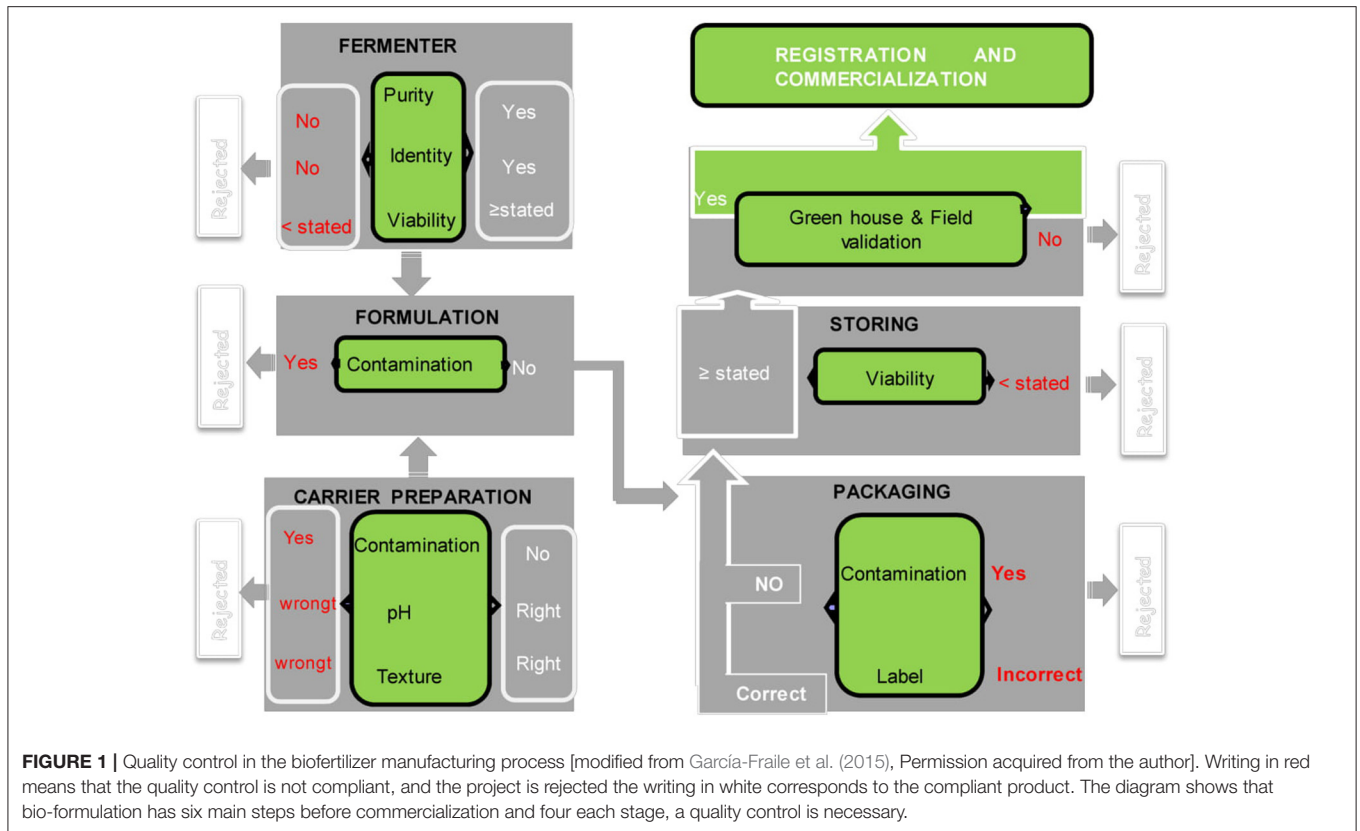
FERMENTER

No
No
< stated

Purity
Identity
Viability

Yes
Yes
≥stated

Rejected

REGISTRATION AND COMMERCIALIZATION

Yes
Green house & Field validation
No

Rejected

FORMULATION

Rejected
Yes
Contamination
No

STORING

≥ stated
Viability
< stated

Rejected

CARRIER PREPARATION

Rejected
Yes
wrongt
wrongt

Contamination
pH
Texture

No
Right
Right

PACKAGING

NO
Correct

Contamination
Label

Yes
Incorrect

Rejected

**FIGURE 1 |** Quality control in the biofertilizer manufacturing process [modified from García-Fraile et al. (2015), Permission acquired from the author]. Writing in red means that the quality control is not compliant, and the project is rejected the writing in white corresponds to the compliant product. The diagram shows that bio-formulation has six main steps before commercialization and four each stage, a quality control is necessary.